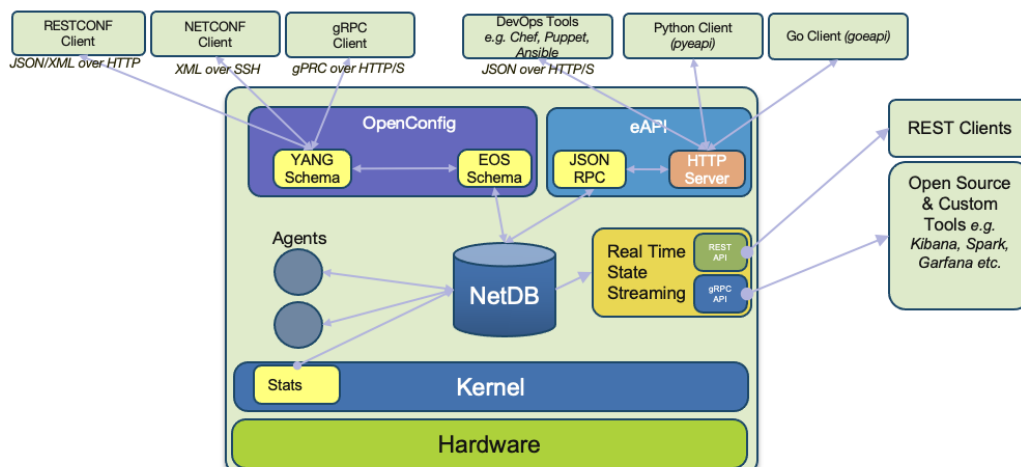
RESTCONF Client
JSON/XML over HTTP

NETCONF Client
XML over SSH

gRPC Client
gPRC over HTTP/S

DevOps Tools
e.g. Chef, Puppet, Ansible
JSON over HTTP/S

Python Client
(pyeapi)

Go Client (goeapi)

OpenConfig

YANG Schema

EOS Schema

eAPI

JSON RPC

HTTP Server

REST Clients

Open Source & Custom Tools e.g. Kibana, Spark, Garfana etc.

Agents

NetDB

Real Time State Streaming

REST API

gRPC API

Stats

Kernel

Hardware